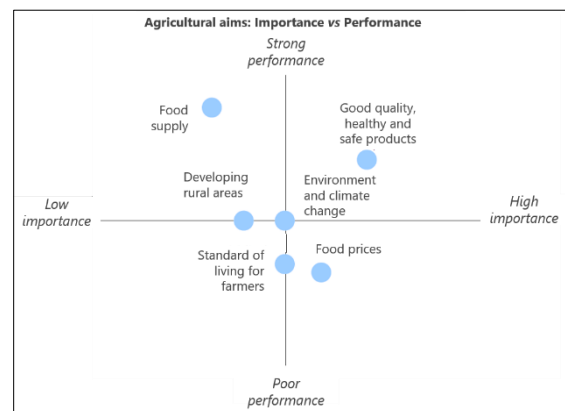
Agricultural aims: Importance vs Performance

Strong performance

Food supply

Good quality, healthy and safe products

Developing rural areas

Environment and climate change

Low importance

High importance

Standard of living for farmers

Food prices

Poor performance